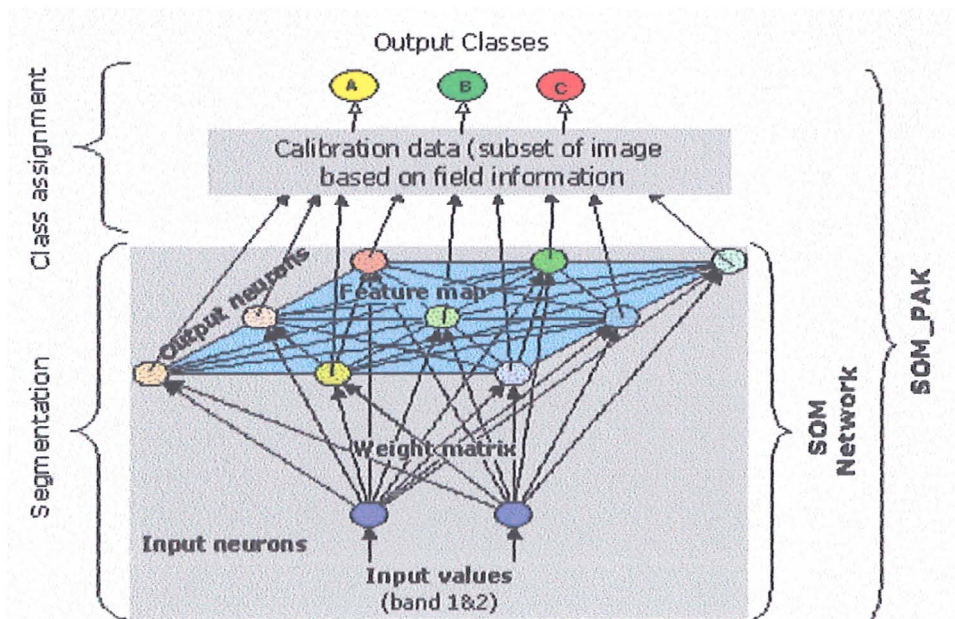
Output Classes

A B C

Class assignment

Calibration data (subset of image based on field information

Segmentation

Output neurons

Feature map

Weight matrix

Input neurons

Input values
(band 1&2)

SOM Network

SOM_PAK